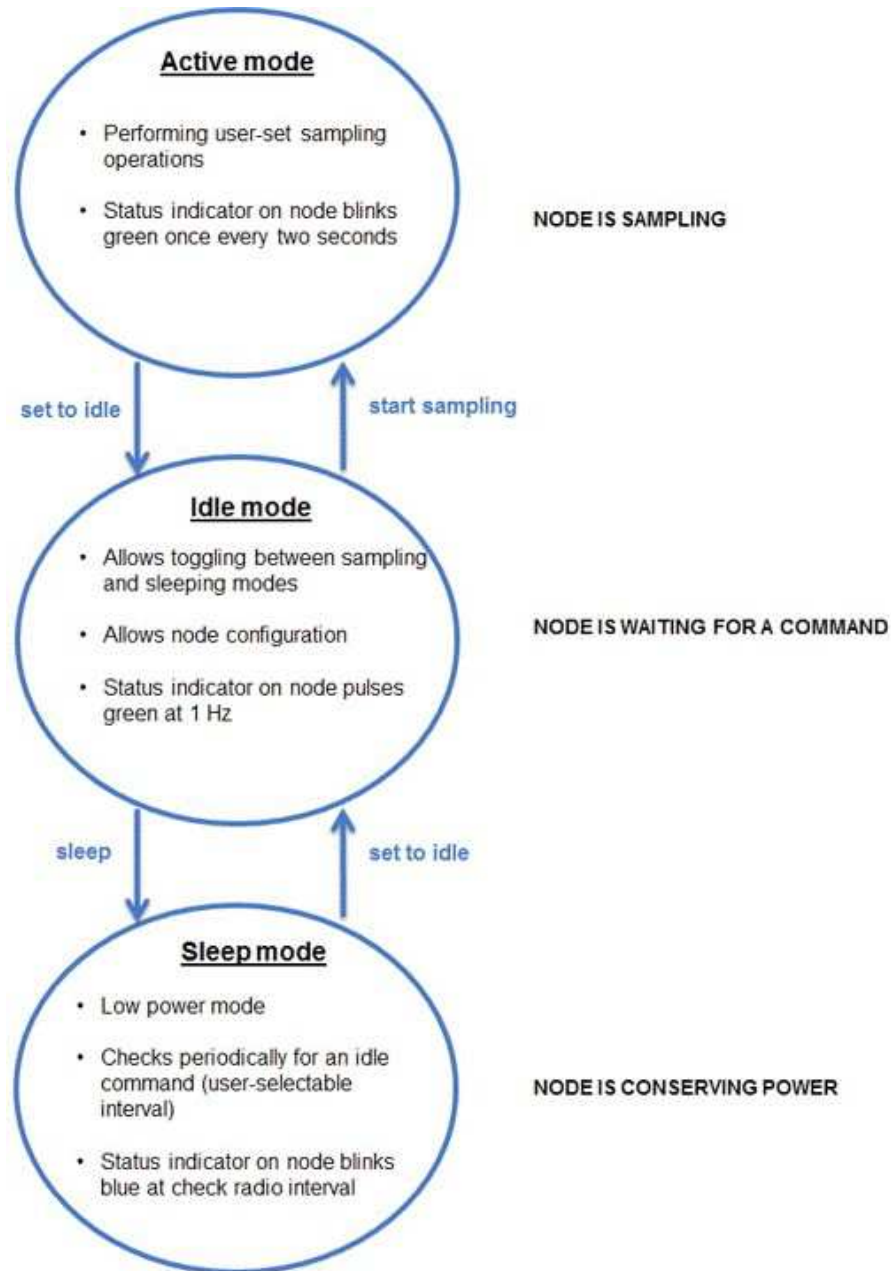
Active mode

• Performing user-set sampling operations

• Status indicator on node blinks green once every two seconds

NODE IS SAMPLING

set to idle

start sampling

Idle mode

• Allows toggling between sampling and sleeping modes

• Allows node configuration

• Status indicator on node pulses green at 1 Hz

NODE IS WAITING FOR A COMMAND

sleep

set to idle

Sleep mode

• Low power mode

• Checks periodically for an idle command (user-selectable interval)

• Status indicator on node blinks blue at check radio interval

NODE IS CONSERVING POWER